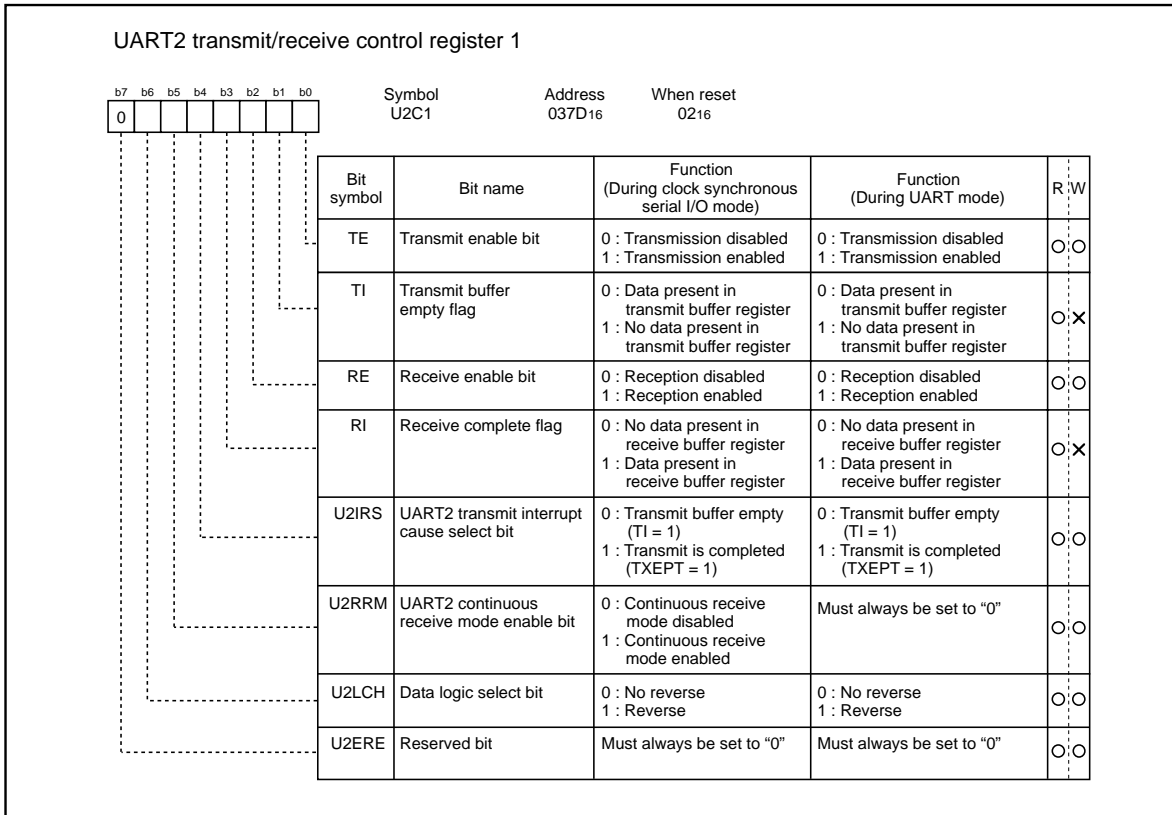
UART2 transmit/receive control register 1

b7 b6 b5 b4 b3 b2 b1 b0
0

Symbol
U2C1

Address
037D$_{16}$

When reset
02$_{16}$

| Bit symbol | Bit name | Function (During clock synchronous serial I/O mode) | Function (During UART mode) | R | W |
|---|---|---|---|---|---|
| TE | Transmit enable bit | 0 : Transmission disabled 1 : Transmission enabled | 0 : Transmission disabled 1 : Transmission enabled | ○ | ○ |
| TI | Transmit buffer empty flag | 0 : Data present in transmit buffer register 1 : No data present in transmit buffer register | 0 : Data present in transmit buffer register 1 : No data present in transmit buffer register | ○ | × |
| RE | Receive enable bit | 0 : Reception disabled 1 : Reception enabled | 0 : Reception disabled 1 : Reception enabled | ○ | ○ |
| RI | Receive complete flag | 0 : No data present in receive buffer register 1 : Data present in receive buffer register | 0 : No data present in receive buffer register 1 : Data present in receive buffer register | ○ | × |
| U2IRS | UART2 transmit interrupt cause select bit | 0 : Transmit buffer empty (TI = 1) 1 : Transmit is completed (TXEPT = 1) | 0 : Transmit buffer empty (TI = 1) 1 : Transmit is completed (TXEPT = 1) | ○ | ○ |
| U2RRM | UART2 continuous receive mode enable bit | 0 : Continuous receive mode disabled 1 : Continuous receive mode enabled | Must always be set to "0" | ○ | ○ |
| U2LCH | Data logic select bit | 0 : No reverse 1 : Reverse | 0 : No reverse 1 : Reverse | ○ | ○ |
| U2ERE | Reserved bit | Must always be set to "0" | Must always be set to "0" | ○ | ○ |